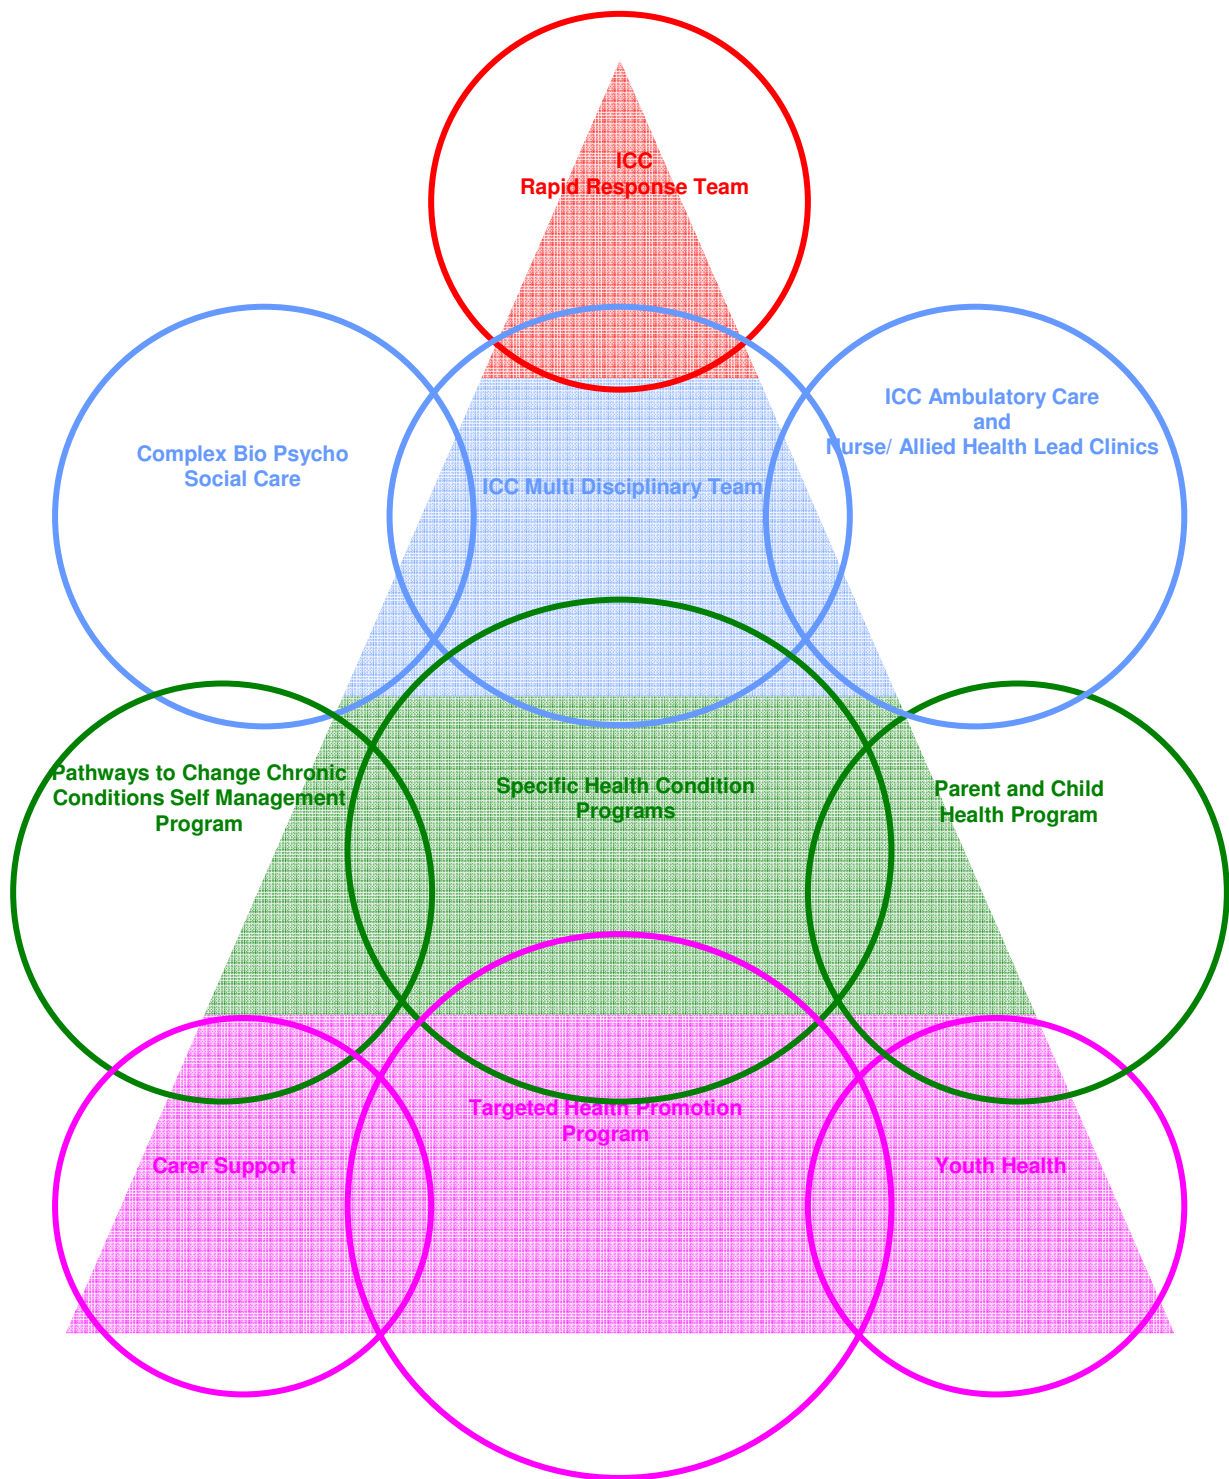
ICC
Rapid Response Team

Complex Bio Psycho
Social Care

ICC Multi Disciplinary Team

ICC Ambulatory Care
and
Nurse/ Allied Health Lead Clinics

Pathways to Change Chronic
Conditions Self Management
Program

Specific Health Condition
Programs

Parent and Child
Health Program

Carer Support

Targeted Health Promotion
Program

Youth Health